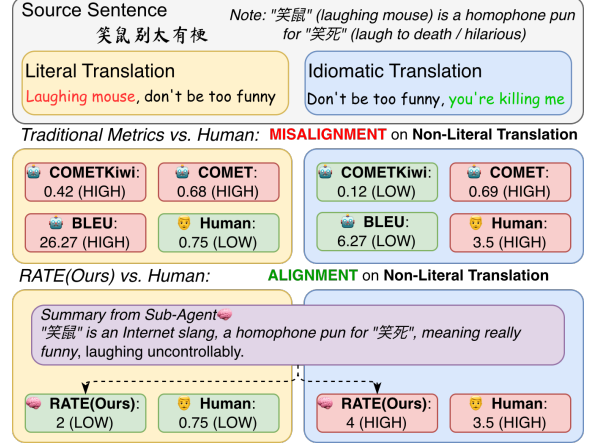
Source Sentence
笑鼠别太有梗

Note: "笑鼠" (laughing mouse) is a homophone pun for "笑死" (laugh to death / hilarious)

Literal Translation
Laughing mouse, don't be too funny

Idiomatic Translation
Don't be too funny, you're killing me

Traditional Metrics vs. Human: MISALIGNMENT on Non-Literal Translation

COMETKiwi: 0.42 (HIGH)
COMET: 0.68 (HIGH)
BLEU: 26.27 (HIGH)
Human: 0.75 (LOW)

COMETKiwi: 0.12 (LOW)
COMET: 0.69 (HIGH)
BLEU: 6.27 (LOW)
Human: 3.5 (HIGH)

RATE(Ours) vs. Human: ALIGNMENT on Non-Literal Translation

Summary from Sub-Agent
"笑鼠" is an Internet slang, a homophone pun for "笑死", meaning really funny, laughing uncontrollably.

RATE(Ours): 2 (LOW)
Human: 0.75 (LOW)

RATE(Ours): 4 (HIGH)
Human: 3.5 (HIGH)